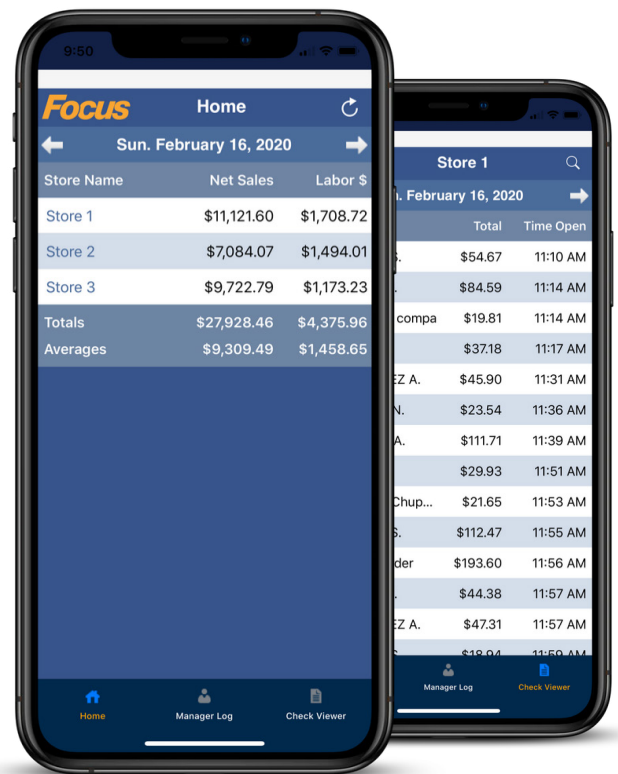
9:50

Focus Home

Sun. February 16, 2020

| Store Name | Net Sales | Labor $ |
|---|---|---|
| Store 1 | $11,121.60 | $1,708.72 |
| Store 2 | $7,084.07 | $1,494.01 |
| Store 3 | $9,722.79 | $1,173.23 |
| Totals | $27,928.46 | $4,375.96 |
| Averages | $9,309.49 | $1,458.65 |

Home Manager Log Check Viewer

Store 1

n. February 16, 2020

| | Total | Time Open |
|---|---|---|
| S. | $54.67 | 11:10 AM |
| . | $84.59 | 11:14 AM |
| compa | $19.81 | 11:14 AM |
| | $37.18 | 11:17 AM |
| EZ A. | $45.90 | 11:31 AM |
| N. | $23.54 | 11:36 AM |
| A. | $111.71 | 11:39 AM |
| | $29.93 | 11:51 AM |
| Chup... | $21.65 | 11:53 AM |
| S. | $112.47 | 11:55 AM |
| der | $193.60 | 11:56 AM |
| . | $44.38 | 11:57 AM |
| EZ A. | $47.31 | 11:57 AM |
| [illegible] | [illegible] | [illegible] |

Manager Log Check Viewer